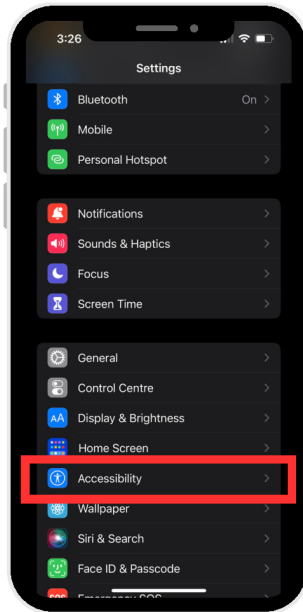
3:26

Settings

Bluetooth On

Mobile

Personal Hotspot

Notifications

Sounds & Haptics

Focus

Screen Time

General

Control Centre

AA Display & Brightness

Home Screen

Accessibility

Wallpaper

Siri & Search

Face ID & Passcode

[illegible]